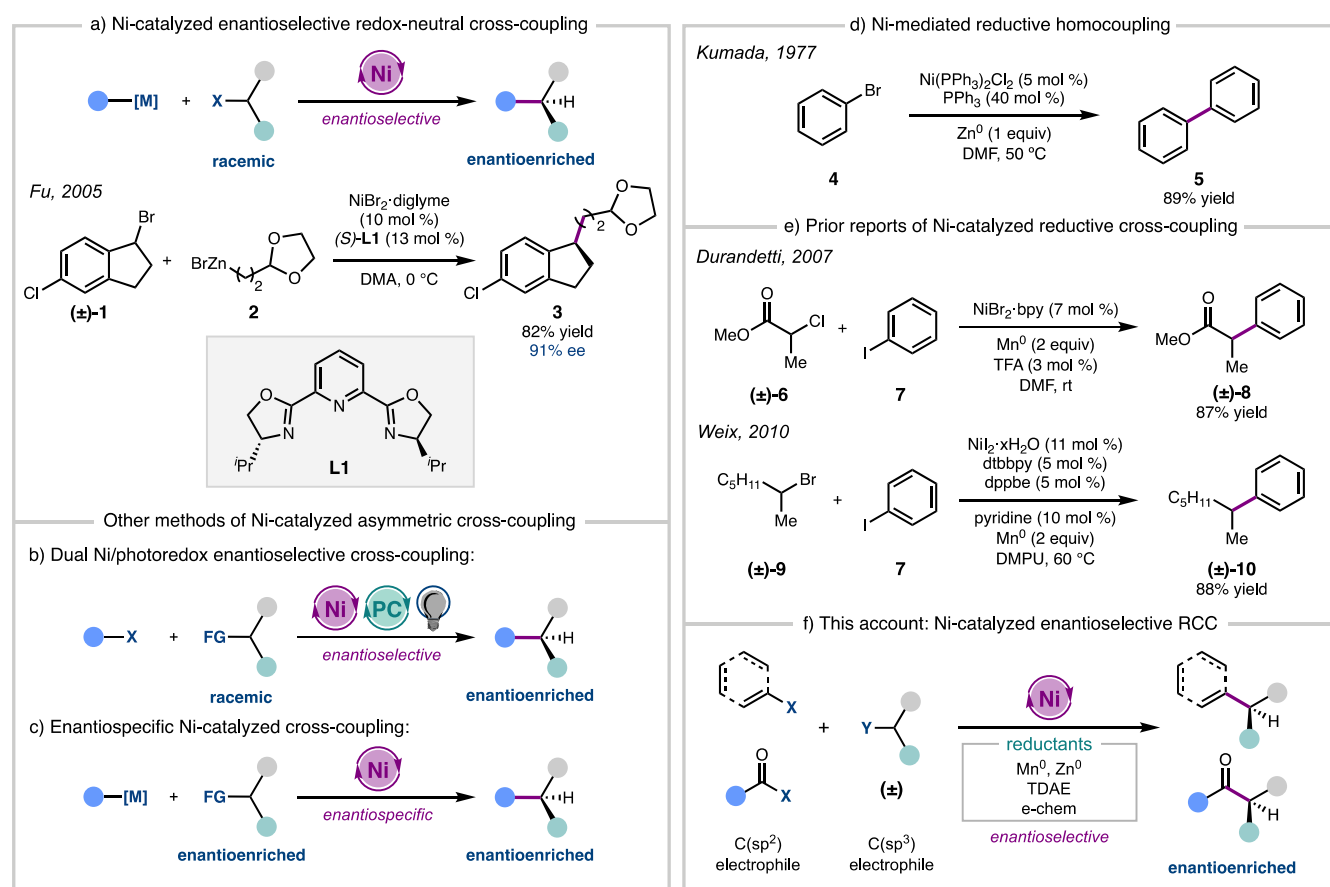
a) Ni-catalyzed enantioselective redox-neutral cross-coupling

[M] + X Ni enantioselective H

racemic enantioenriched

Fu, 2005

Br

$NiBr_2$·diglyme (10 mol %) (S)-L1 (13 mol %)

BrZn 2 O O

DMA, 0 °C

Cl (±)-1 2 Cl 3

82% yield
91% ee

O N N N O

$^i$Pr L1 $^i$Pr

Other methods of Ni-catalyzed asymmetric cross-coupling

b) Dual Ni/photoredox enantioselective cross-coupling:

X + FG Ni PC H

enantioselective

racemic enantioenriched

c) Enantiospecific Ni-catalyzed cross-coupling:

[M] + FG Ni H

enantiospecific

enantioenriched enantioenriched

d) Ni-mediated reductive homocoupling

Kumada, 1977

Br

$Ni(PPh_3)_2Cl_2$ (5 mol %)
$PPh_3$ (40 mol %)

$Zn^0$ (1 equiv)
DMF, 50 °C

4 5

89% yield

e) Prior reports of Ni-catalyzed reductive cross-coupling

Durandetti, 2007

O
MeO Cl + I
Me

$NiBr_2$·bpy (7 mol %)
$Mn^0$ (2 equiv)
TFA (3 mol %)
DMF, rt

O
MeO
Me

(±)-6 7 (±)-8

87% yield

Weix, 2010

$C_5H_{11}$ Br + I
Me

$NiI_2·xH_2O$ (11 mol %)
dtbbpy (5 mol %)
dppbe (5 mol %)

pyridine (10 mol %)
$Mn^0$ (2 equiv)
DMPU, 60 °C

$C_5H_{11}$
Me

(±)-9 7 (±)-10

88% yield

f) This account: Ni-catalyzed enantioselective RCC

X + Y Ni H

reductants
$Mn^0$, $Zn^0$
TDAE
e-chem

O
X (±) O
H

$C(sp^2)$ electrophile $C(sp^3)$ electrophile enantioselective

enantioenriched